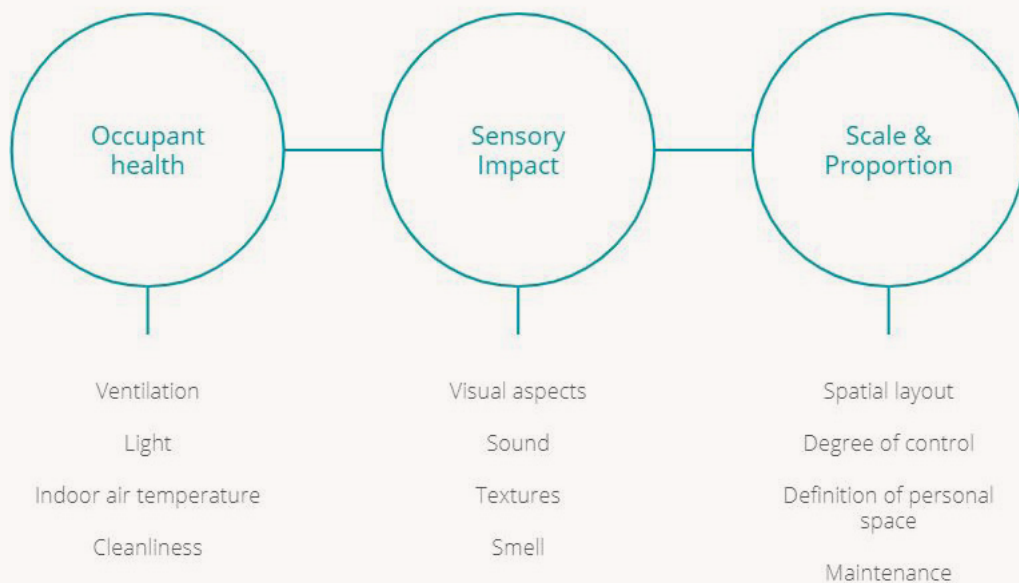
Occupant health

Ventilation

Light

Indoor air temperature

Cleanliness

Sensory Impact

Visual aspects

Sound

Textures

Smell

Scale & Proportion

Spatial layout

Degree of control

Definition of personal space

Maintenance